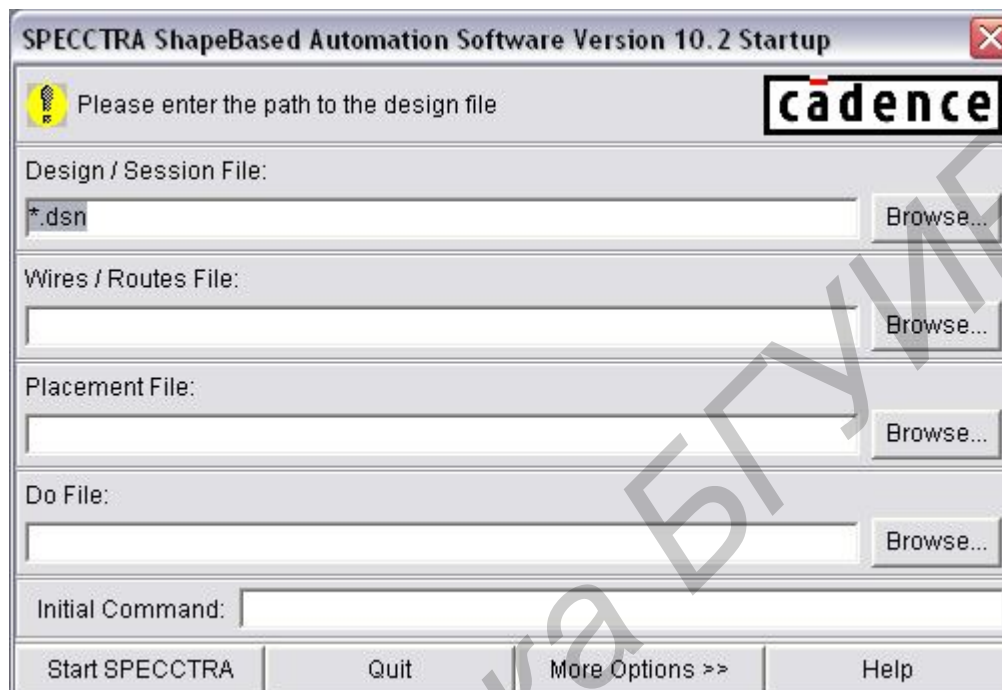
SPECCTRA ShapeBased Automation Software Version 10.2 Startup

Please enter the path to the design file

cādence

Design / Session File:

*.dsn

Browse...

Wires / Routes File:

Browse...

Placement File:

Browse...

Do File:

Browse...

Initial Command:

Start SPECCTRA

Quit

More Options >>

Help

ка БГУИР